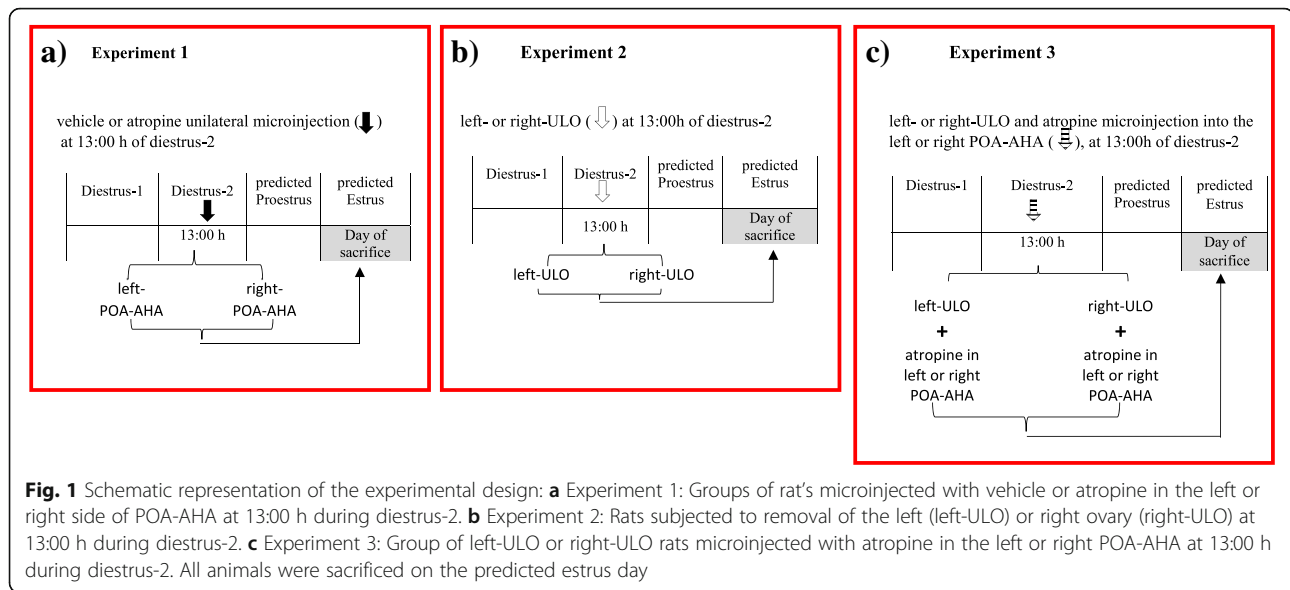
a) Experiment 1

vehicle or atropine unilateral microinjection ( ) at 13:00 h of diestrus-2

| Diestrus-1 | Diestrus-2 | predicted Proestrus | predicted Estrus |
|---|---|---|---|
| | 13:00 h | | Day of sacrifice |

left-POA-AHA right-POA-AHA

b) Experiment 2

left- or right-ULO ( ) at 13:00h of diestrus-2

| Diestrus-1 | Diestrus-2 | predicted Proestrus | predicted Estrus |
|---|---|---|---|
| | 13:00 h | | Day of sacrifice |

left-ULO right-ULO

c) Experiment 3

left- or right-ULO and atropine microinjection into the left or right POA-AHA ( ), at 13:00h of diestrus-2

| Diestrus-1 | Diestrus-2 | predicted Proestrus | predicted Estrus |
|---|---|---|---|
| | 13:00 h | | Day of sacrifice |

left-ULO + atropine in left or right POA-AHA

right-ULO + atropine in left or right POA-AHA

Fig. 1 Schematic representation of the experimental design: a Experiment 1: Groups of rat's microinjected with vehicle or atropine in the left or right side of POA-AHA at 13:00 h during diestrus-2. b Experiment 2: Rats subjected to removal of the left (left-ULO) or right ovary (right-ULO) at 13:00 h during diestrus-2. c Experiment 3: Group of left-ULO or right-ULO rats microinjected with atropine in the left or right POA-AHA at 13:00 h during diestrus-2. All animals were sacrificed on the predicted estrus day